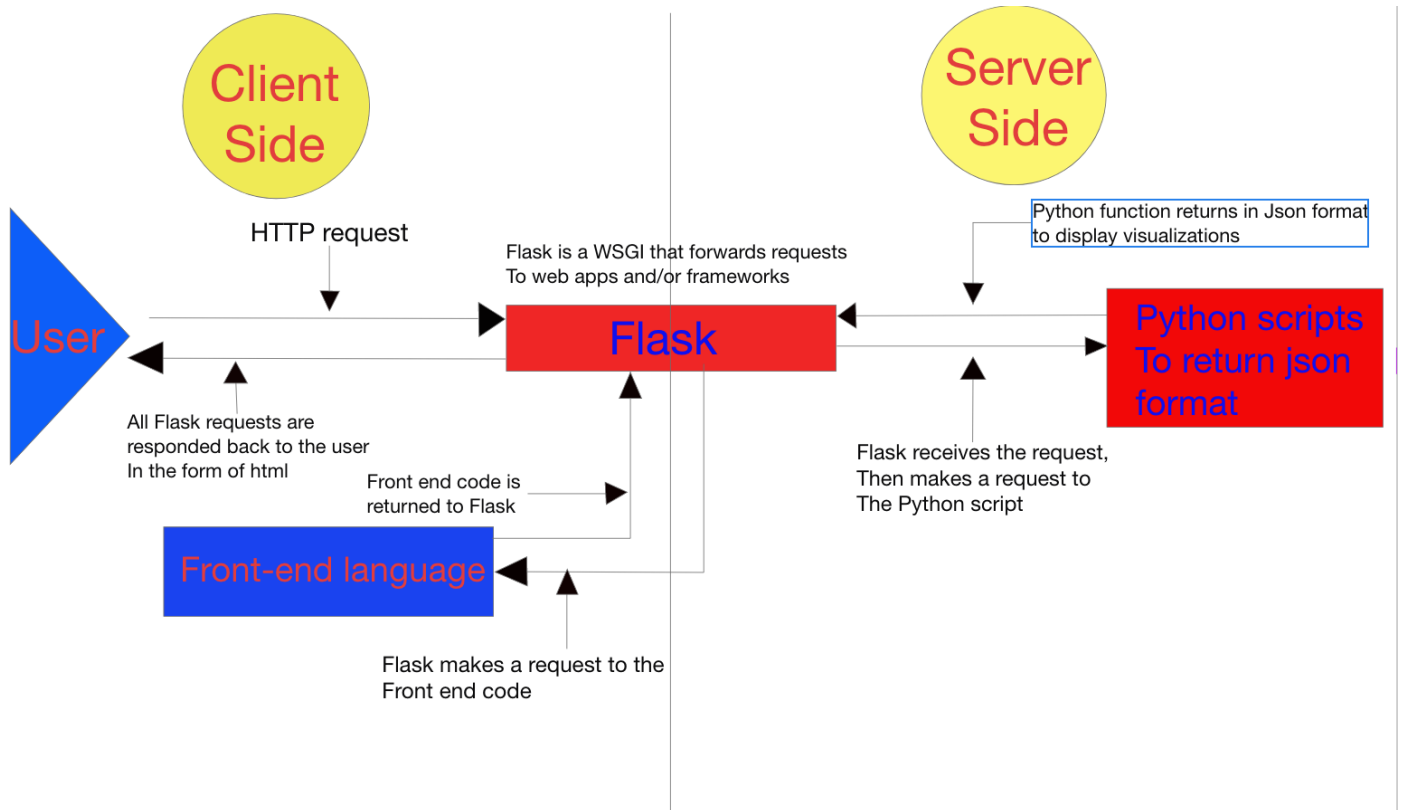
Client Side

Server Side

HTTP request

Python function returns in Json format to display visualizations

Flask is a WSGI that forwards requests To web apps and/or frameworks

User

Flask

Python scripts To return json format

All Flask requests are responded back to the user In the form of html

Front end code is returned to Flask

Flask receives the request, Then makes a request to The Python script

Front-end language

Flask makes a request to the Front end code